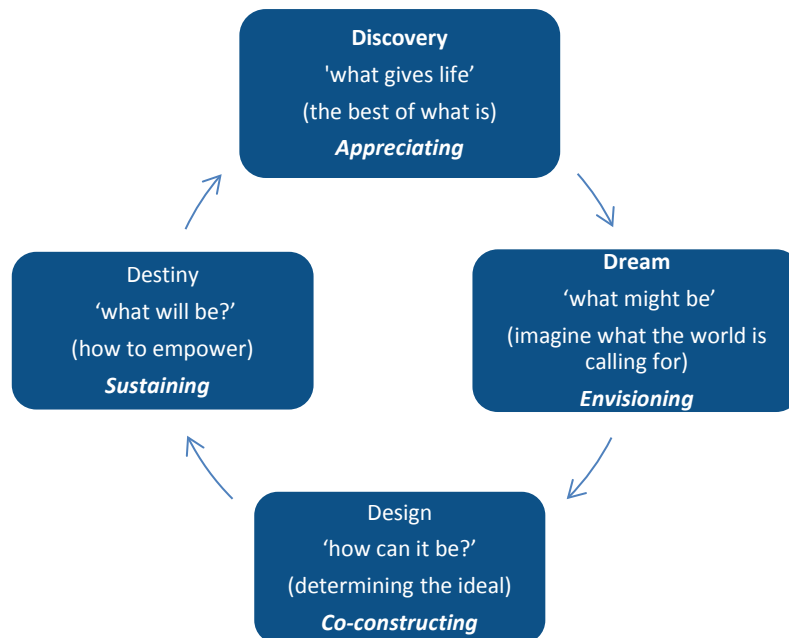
Discovery
'what gives life'
(the best of what is)
Appreciating

Dream
'what might be'
(imagine what the world is calling for)
Envisioning

Design
'how can it be?'
(determining the ideal)
Co-constructing

Destiny
'what will be?'
(how to empower)
Sustaining